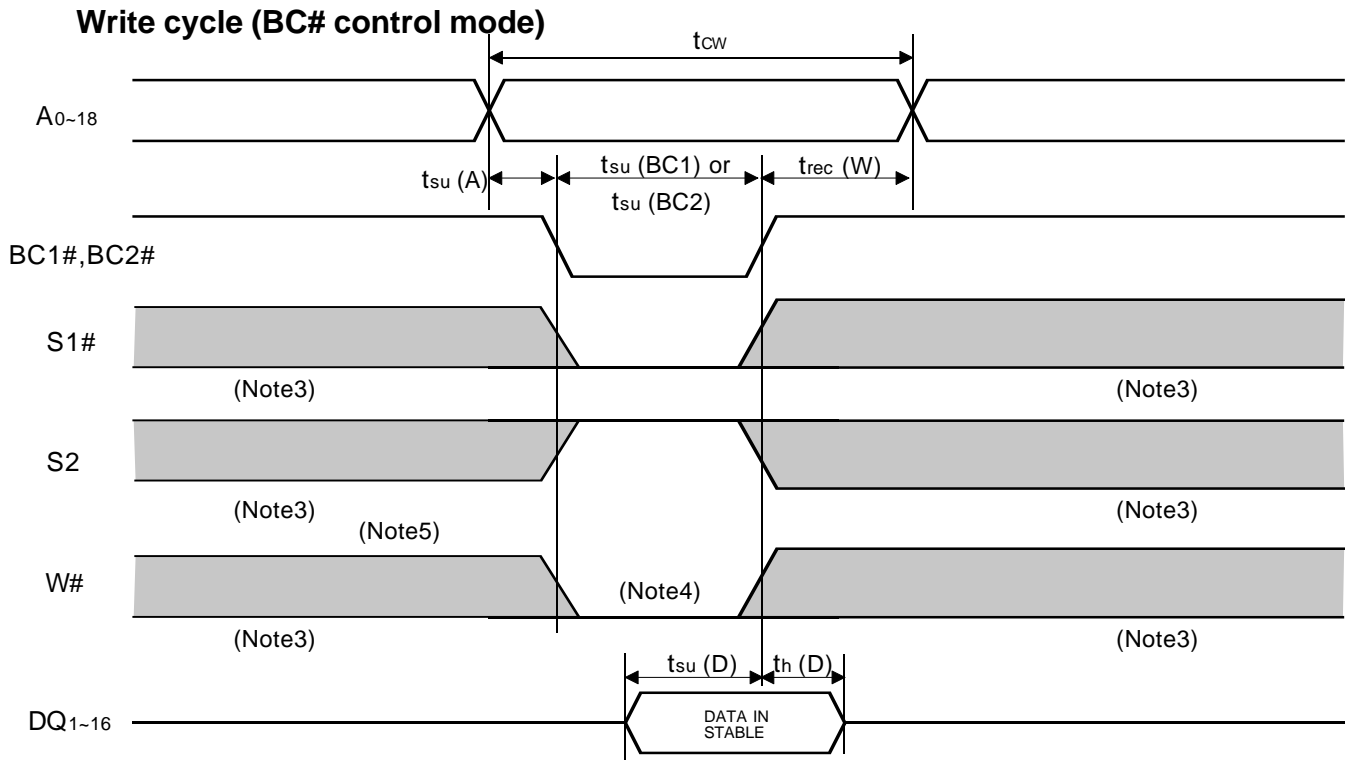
Write cycle (BC# control mode)

$t_{CW}$

$A_{0\sim18}$

$t_{su}$ (A)

$t_{su}$ (BC1) or $t_{su}$ (BC2)

$t_{rec}$ (W)

BC1#,BC2#

S1#

(Note3)

(Note3)

S2

(Note3)

(Note3)

(Note5)

W#

(Note4)

(Note3)

(Note3)

$t_{su}$ (D)

$t_h$ (D)

$DQ_{1\sim16}$

DATA IN STABLE